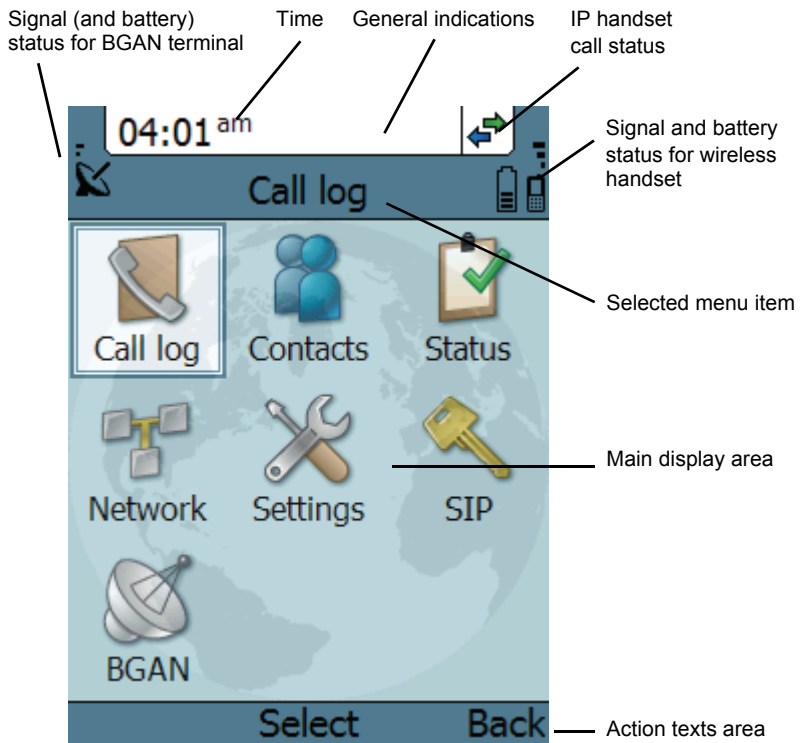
Signal (and battery) status for BGAN terminal

Time

General indications

IP handset call status

04:01 am

Signal and battery status for wireless handset

Call log

Selected menu item

Call log

Contacts

Status

Network

Settings

SIP

Main display area

BGAN

Select

Back

Action texts area